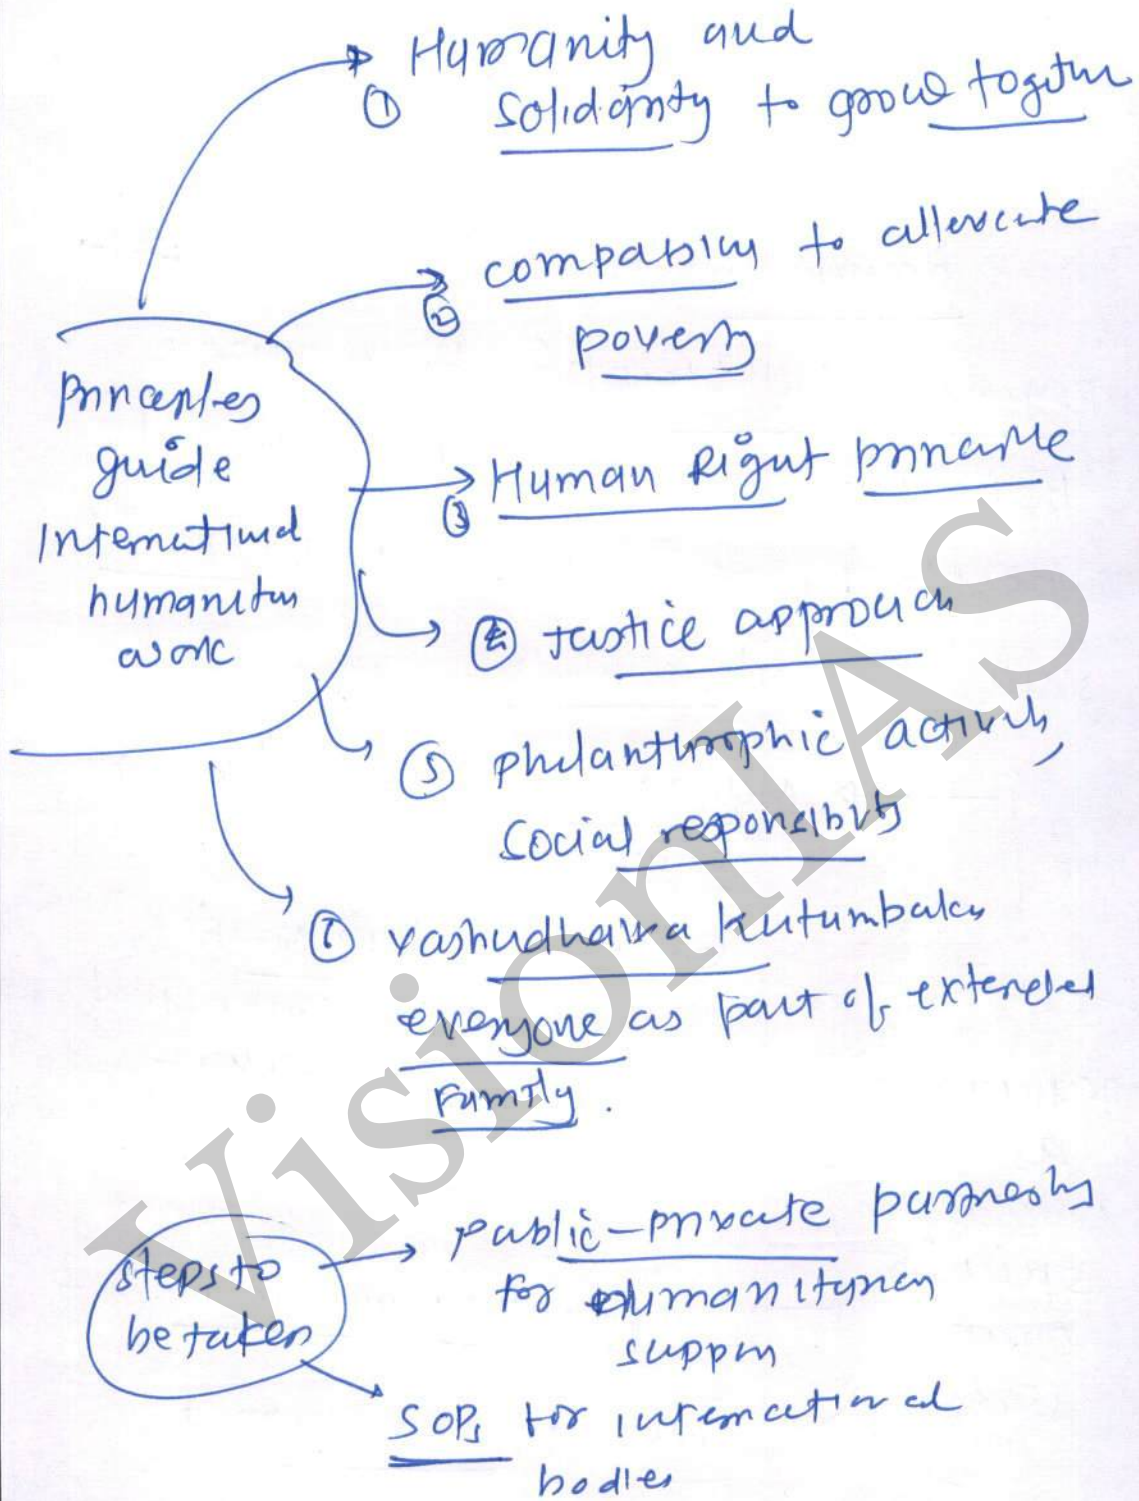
① Humanity and Solidarity to grow together

② compassion to alleviate poverty

Principles guide international humanitarian work

③ Human Right principle

④ Justice approach

⑤ philanthropic activity, Social responsibility

⑦ vasudhaiva kutumbakam everyone as part of extended family.

steps to be taken

public-private partnership for humanitarian support

SOPs for international bodies

VisionIAS